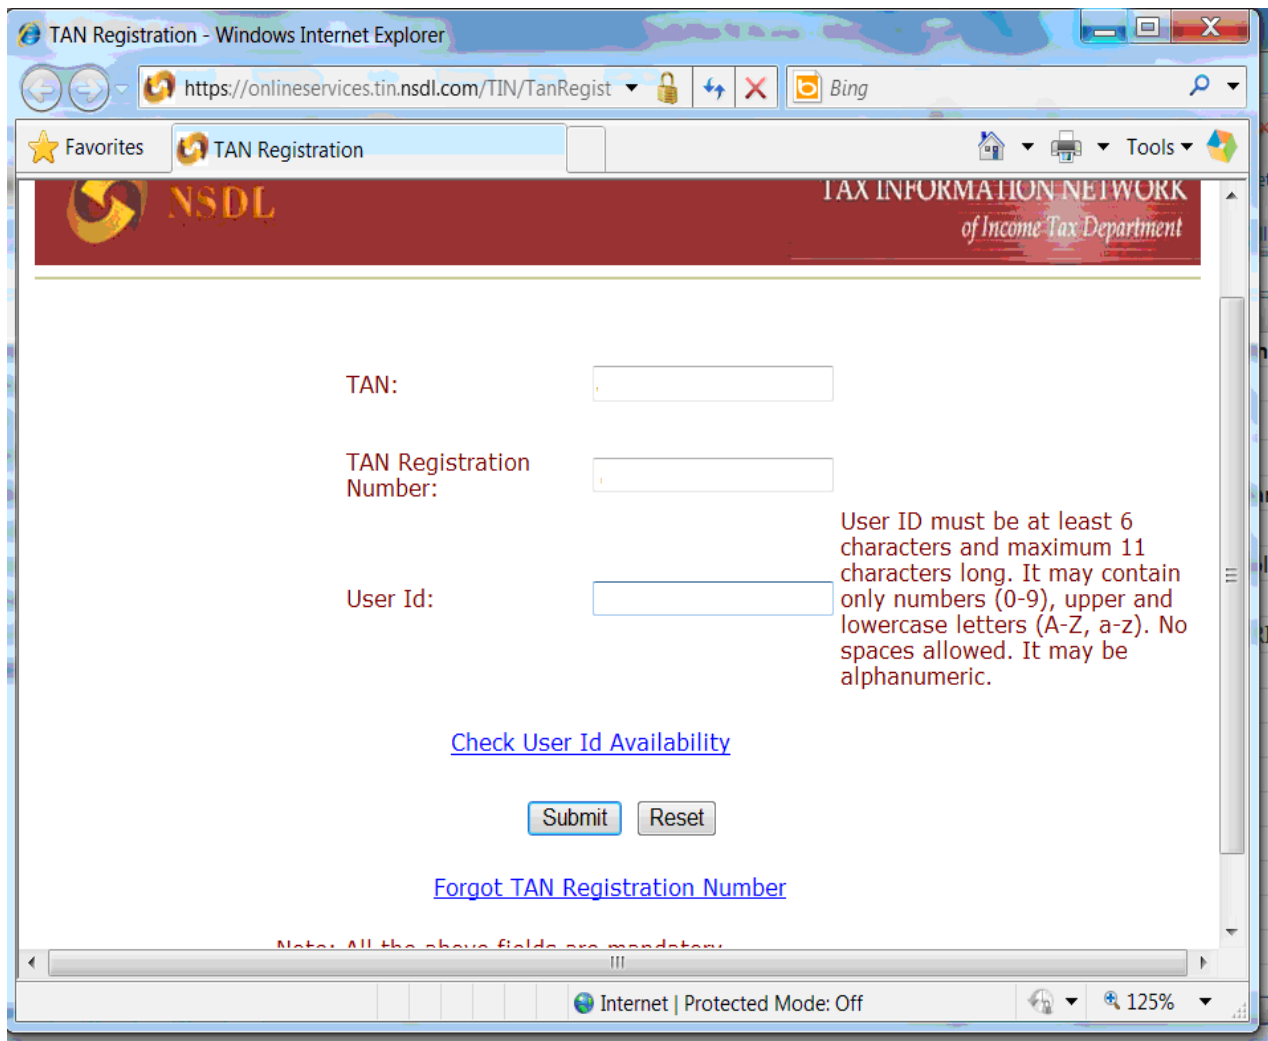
TAN Registration - Windows Internet Explorer

https://onlineservices.tin.nsdl.com/TIN/TanRegist

Bing

Favorites

TAN Registration

Tools

NSDL

TAX INFORMATION NETWORK
of Income Tax Department

TAN:

TAN Registration Number:

User Id:

User ID must be at least 6 characters and maximum 11 characters long. It may contain only numbers (0-9), upper and lowercase letters (A-Z, a-z). No spaces allowed. It may be alphanumeric.

Check User Id Availability

Submit Reset

Forgot TAN Registration Number

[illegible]

Internet | Protected Mode: Off

125%